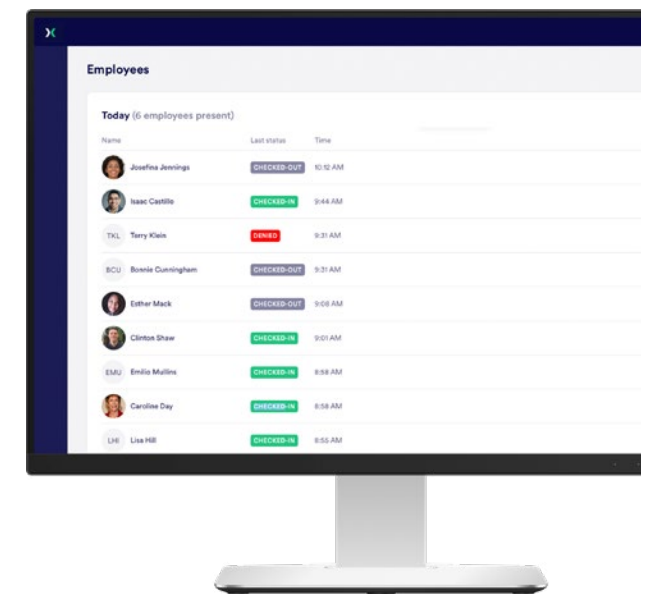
Employees

Today (6 employees present)

| Name | Last status | Time |
|---|---|---|
| Josefina Jennings | CHECKED-OUT | 10:12 AM |
| Isaac Castillo | CHECKED-IN | 9:44 AM |
| TKL Terry Klein | DENIED | 9:31 AM |
| BCU Bonnie Cunningham | CHECKED-OUT | 9:31 AM |
| Esther Mack | CHECKED-OUT | 9:08 AM |
| Clinton Shaw | CHECKED-IN | 9:01 AM |
| EMU Emilio Mullins | CHECKED-IN | 8:58 AM |
| Caroline Day | CHECKED-IN | 8:58 AM |
| LHI Lisa Hill | CHECKED-IN | 8:55 AM |